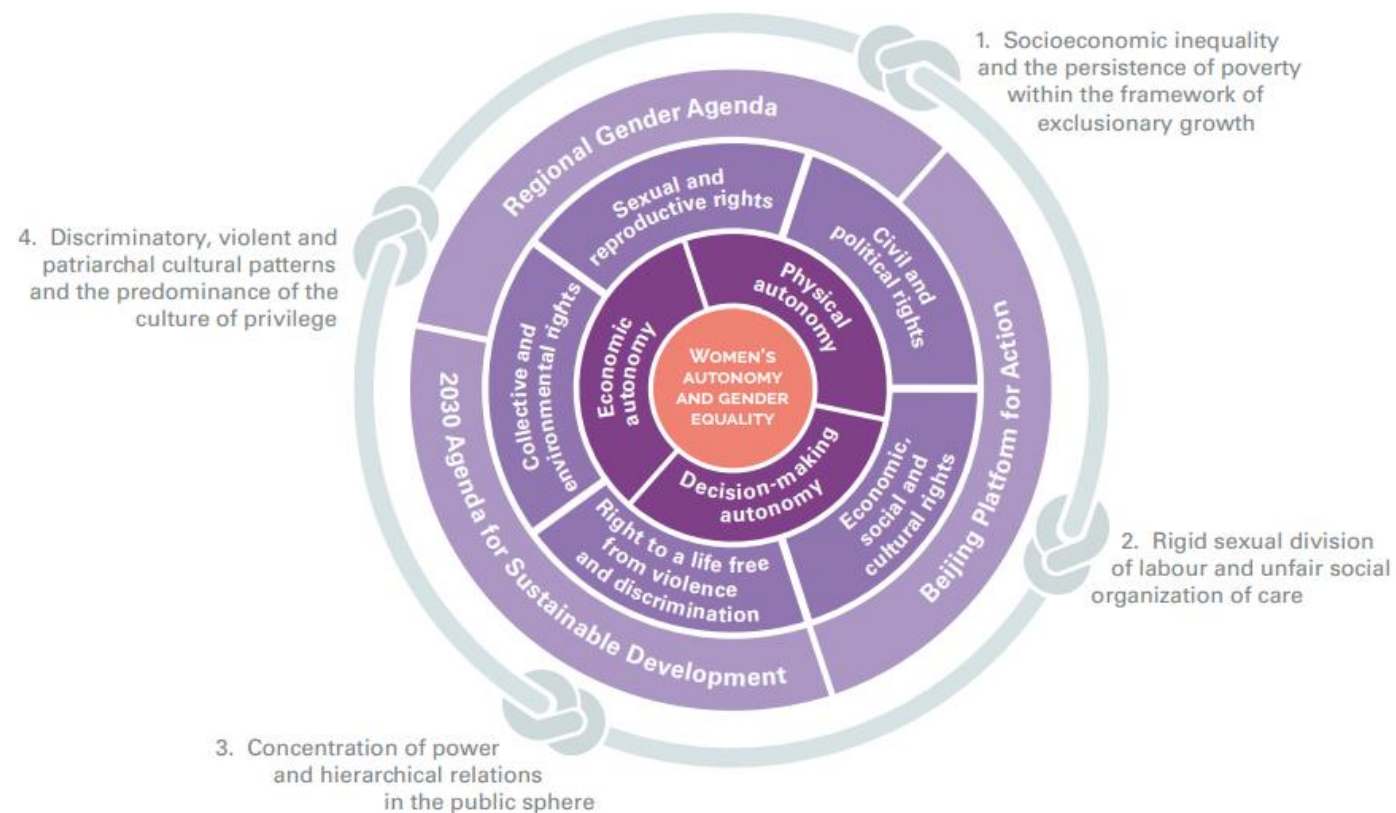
1. Socioeconomic inequality and the persistence of poverty within the framework of exclusionary growth

4. Discriminatory, violent and patriarchal cultural patterns and the predominance of the culture of privilege

Regional Gender Agenda

Sexual and reproductive rights

Civil and political rights

Collective and environmental rights

Physical autonomy

Economic autonomy

WOMEN'S AUTONOMY AND GENDER EQUALITY

Decision-making autonomy

Beijing Platform for Action

2030 Agenda for Sustainable Development

Economic, social and cultural rights

Right to a life free from violence and discrimination

2. Rigid sexual division of labour and unfair social organization of care

3. Concentration of power and hierarchical relations in the public sphere